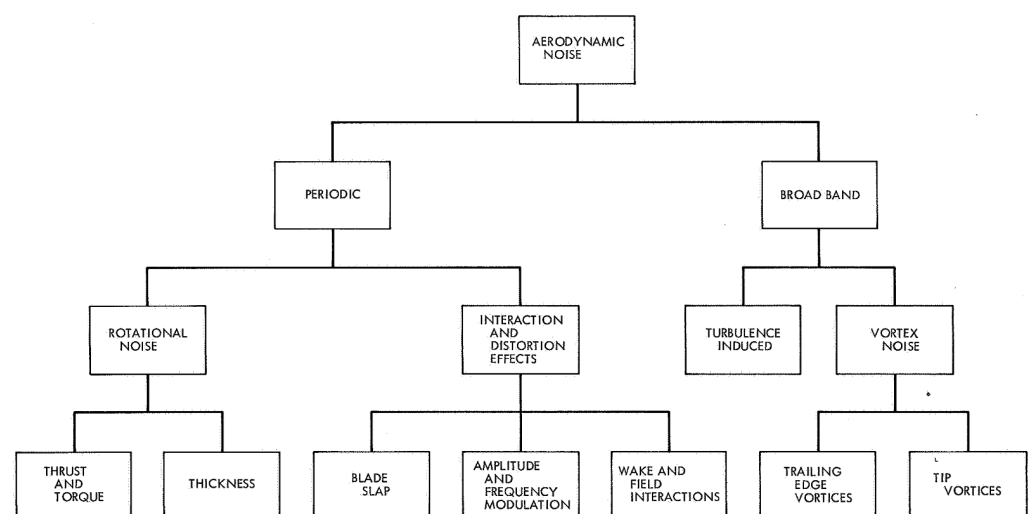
AERODYNAMIC NOISE

PERIODIC

BROAD BAND

ROTATIONAL NOISE

INTERACTION AND DISTORTION EFFECTS

TURBULENCE INDUCED

VORTEX NOISE

THRUST AND TORQUE

THICKNESS

BLADE SLAP

AMPLITUDE AND FREQUENCY MODULATION

WAKE AND FIELD INTERACTIONS

TRAILING EDGE VORTICES

TIP VORTICES